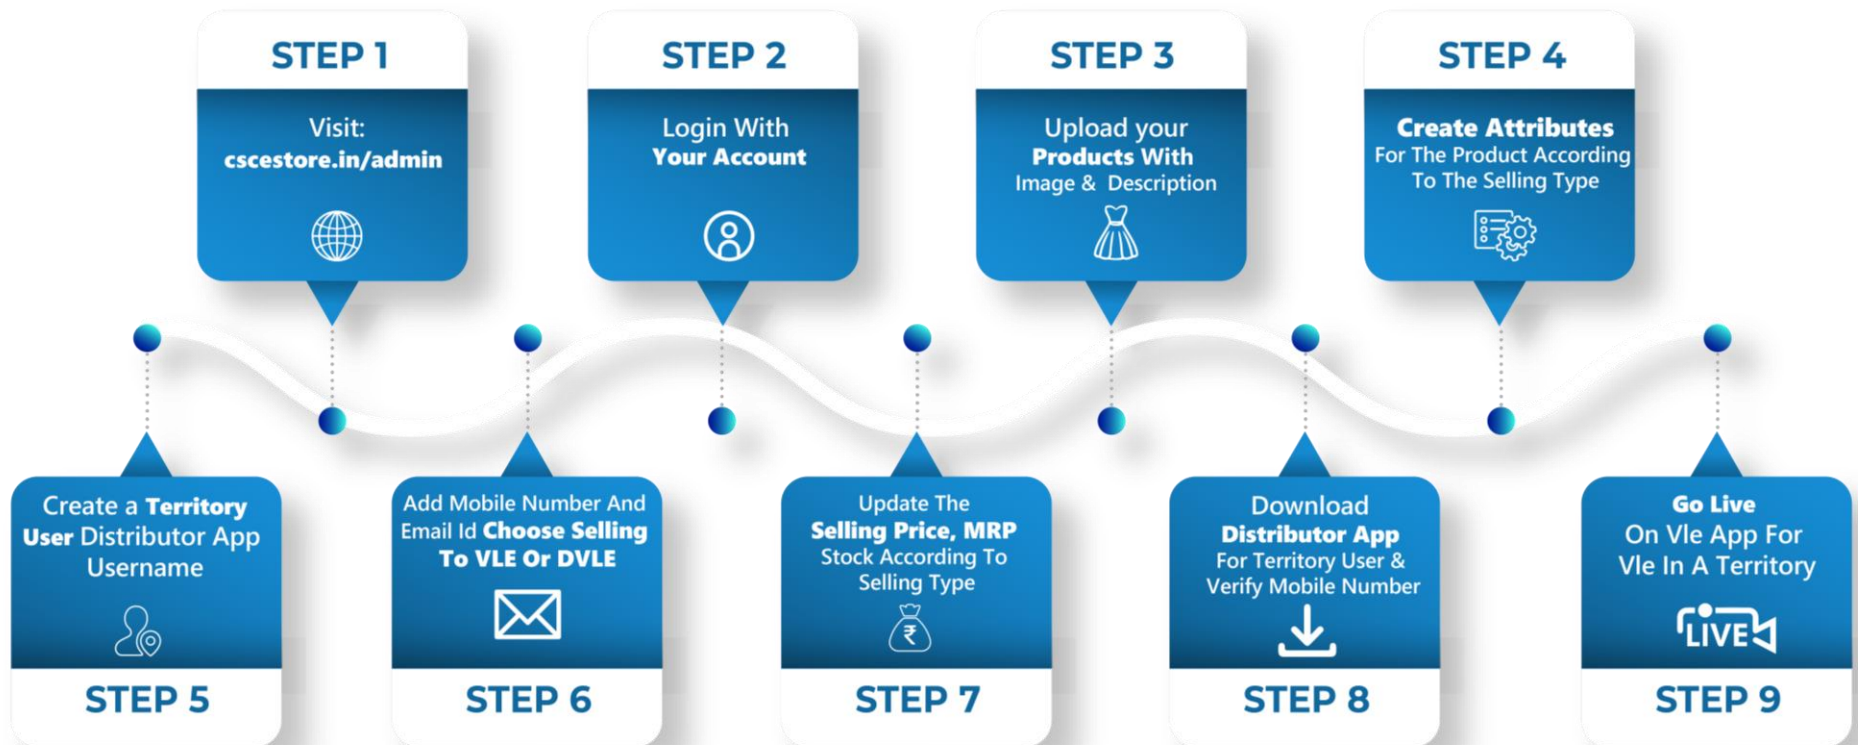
STEP 1
Visit:
cscestore.in/admin

STEP 2
Login With
Your Account

STEP 3
Upload your
Products With
Image & Description

STEP 4
Create Attributes
For The Product According
To The Selling Type

Create a Territory User Distributor App Username
STEP 5

Add Mobile Number And Email Id Choose Selling To VLE Or DVLE
STEP 6

Update The
Selling Price, MRP
Stock According To
Selling Type
₹
STEP 7

Download
Distributor App
For Territory User &
Verify Mobile Number
STEP 8

Go Live
On Vle App For
Vle In A Territory
LIVE
STEP 9